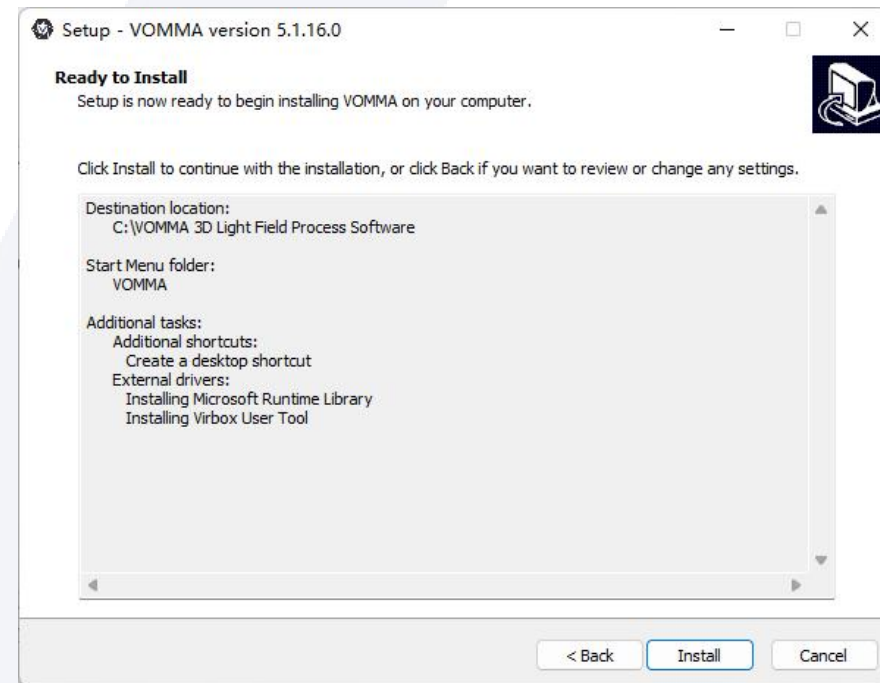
Setup - VOMMA version 5.1.16.0

Ready to Install
Setup is now ready to begin installing VOMMA on your computer.

Click Install to continue with the installation, or click Back if you want to review or change any settings.

Destination location:
C:\VOMMA 3D Light Field Process Software

Start Menu folder:
VOMMA

Additional tasks:
Additional shortcuts:
Create a desktop shortcut
External drivers:
Installing Microsoft Runtime Library
Installing Virbox User Tool

< Back
Install
Cancel